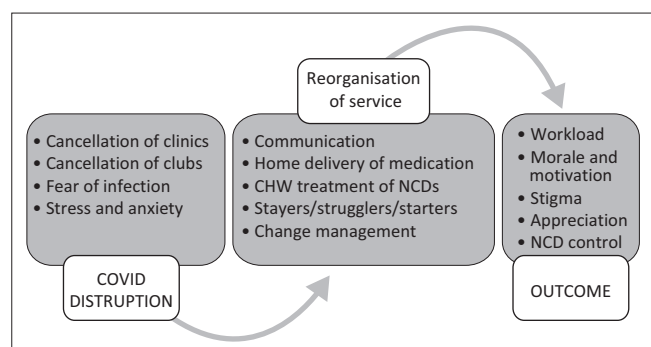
Reorganisation of service

- Cancellation of clinics
- Cancellation of clubs
- Fear of infection
- Stress and anxiety

COVID DISTRUPTION

- Communication
- Home delivery of medication
- CHW treatment of NCDs
- Stayers/strugglers/starters
- Change management

- Workload
- Morale and motivation
- Stigma
- Appreciation
- NCD control

OUTCOME